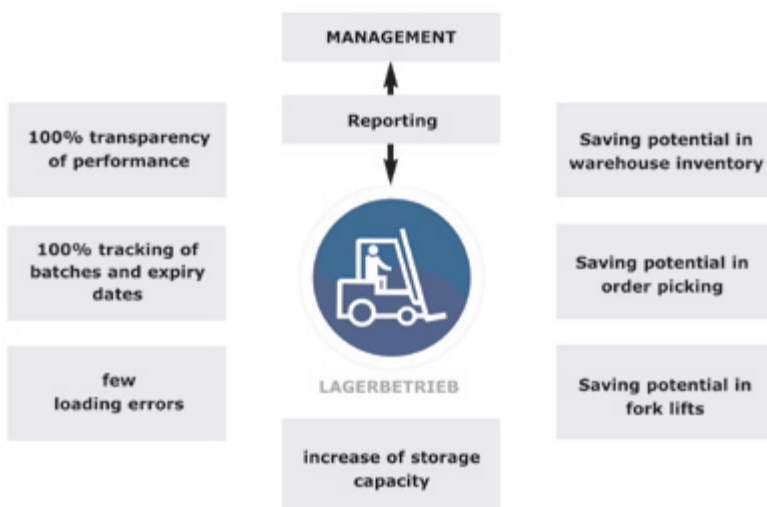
MANAGEMENT

Reporting

100% transparency of performance

100% tracking of batches and expiry dates

few loading errors

Saving potential in warehouse inventory

Saving potential in order picking

Saving potential in fork lifts

LAGERBETRIEB

increase of storage capacity